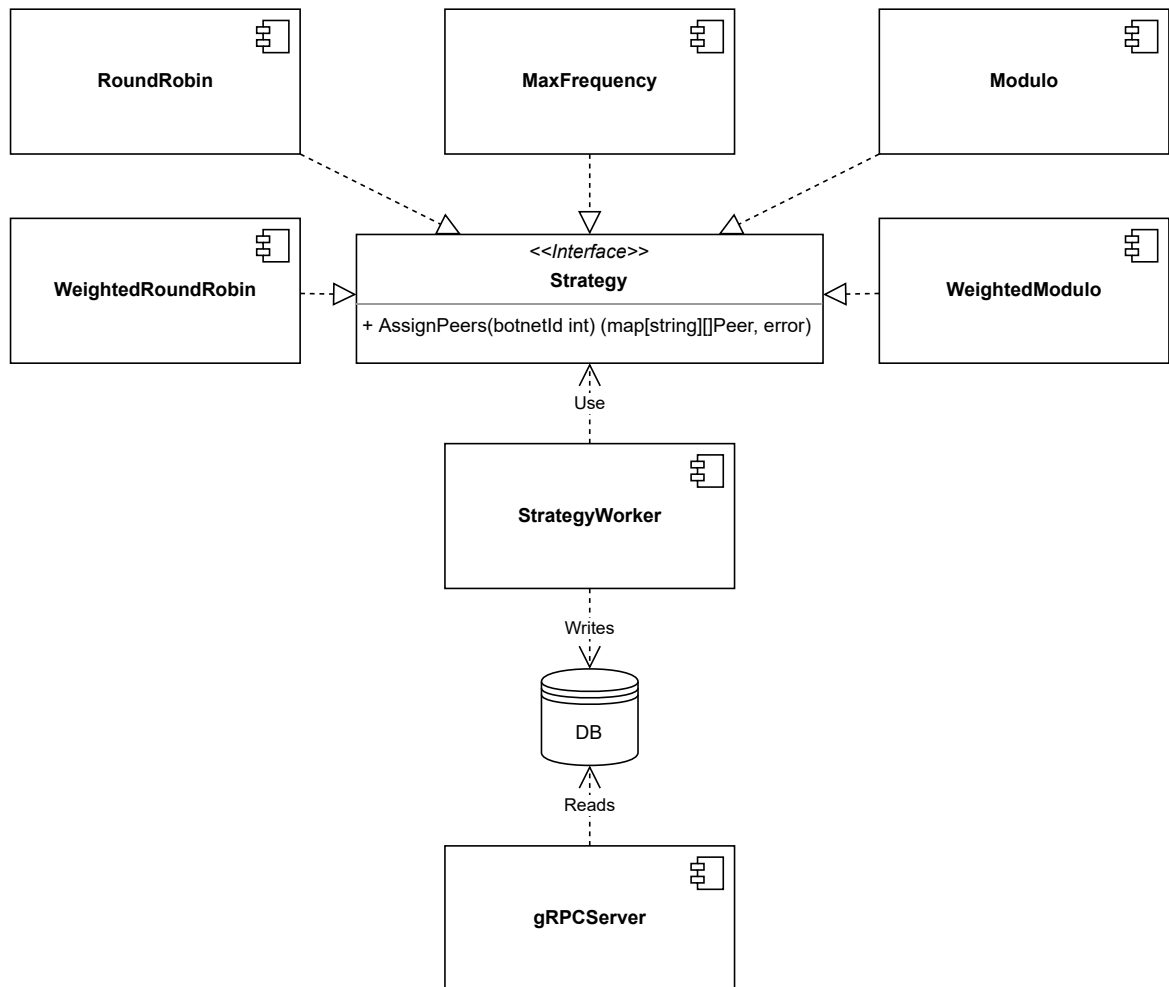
RoundRobin

MaxFrequency

Modulo

WeightedRoundRobin

<<Interface>>
Strategy

+ AssignPeers(botnetId int) (map[string][]Peer, error)

WeightedModulo

Use

StrategyWorker

Writes

DB

Reads

gRPCServer